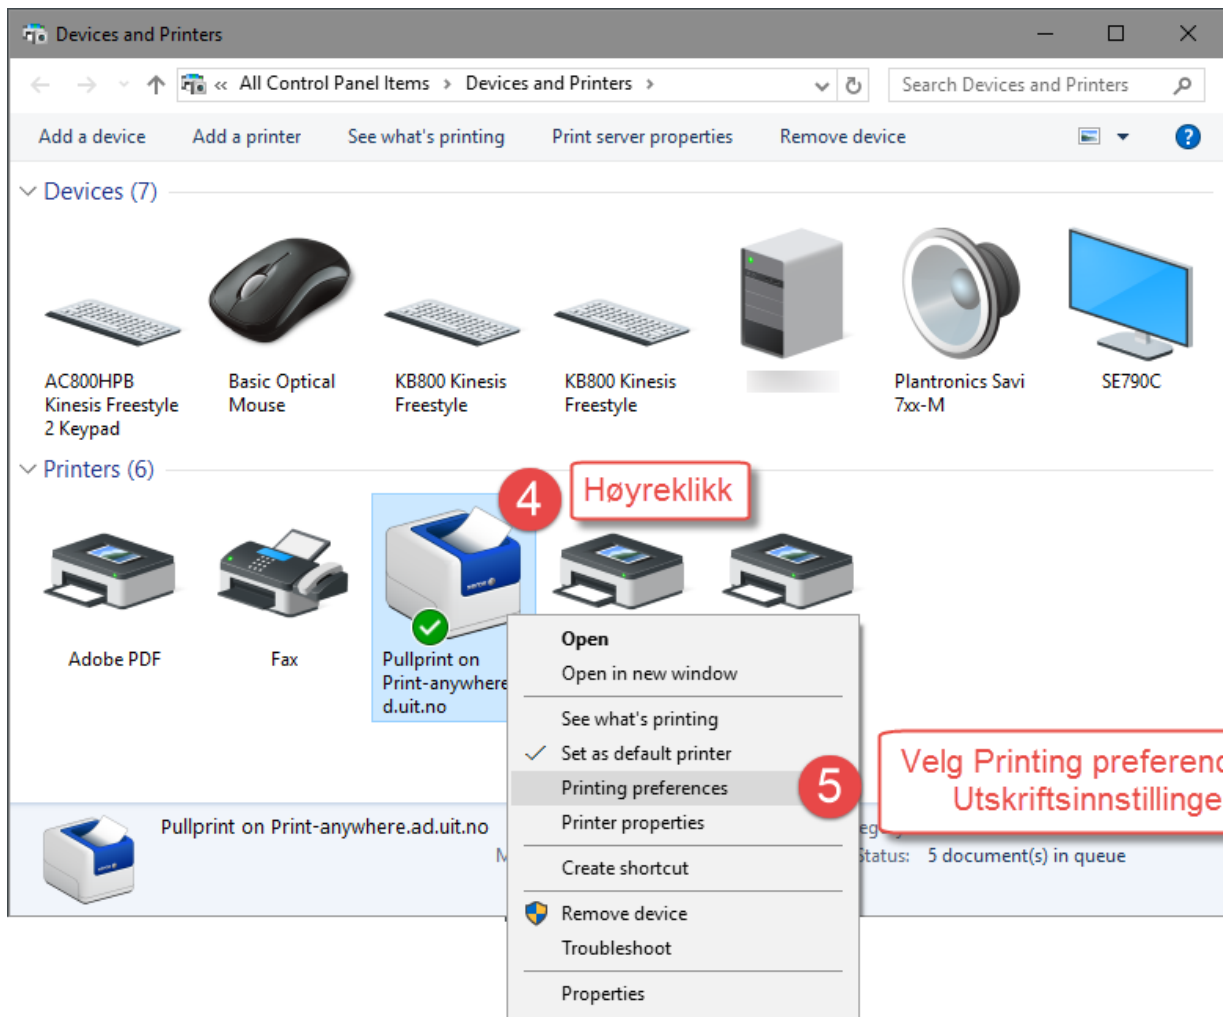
Devices and Printers

« All Control Panel Items › Devices and Printers ›

Search Devices and Printers

Add a device Add a printer See what's printing Print server properties Remove device

Devices (7)

AC800HPB Kinesis Freestyle 2 Keypad

Basic Optical Mouse

KB800 Kinesis Freestyle

KB800 Kinesis Freestyle

Plantronics Savi 7xx-M

SE790C

Printers (6)

4

Høyreklikk

Adobe PDF

Fax

Pullprint on Print-anywhere d.uit.no

Open
Open in new window
See what's printing
Set as default printer
Printing preferences
Printer properties
Create shortcut
Remove device
Troubleshoot
Properties

5

Velg Printing preferenc
Utskriftsinnstillinge

Pullprint on Print-anywhere.ad.uit.no

M

eg

Status: 5 document(s) in queue